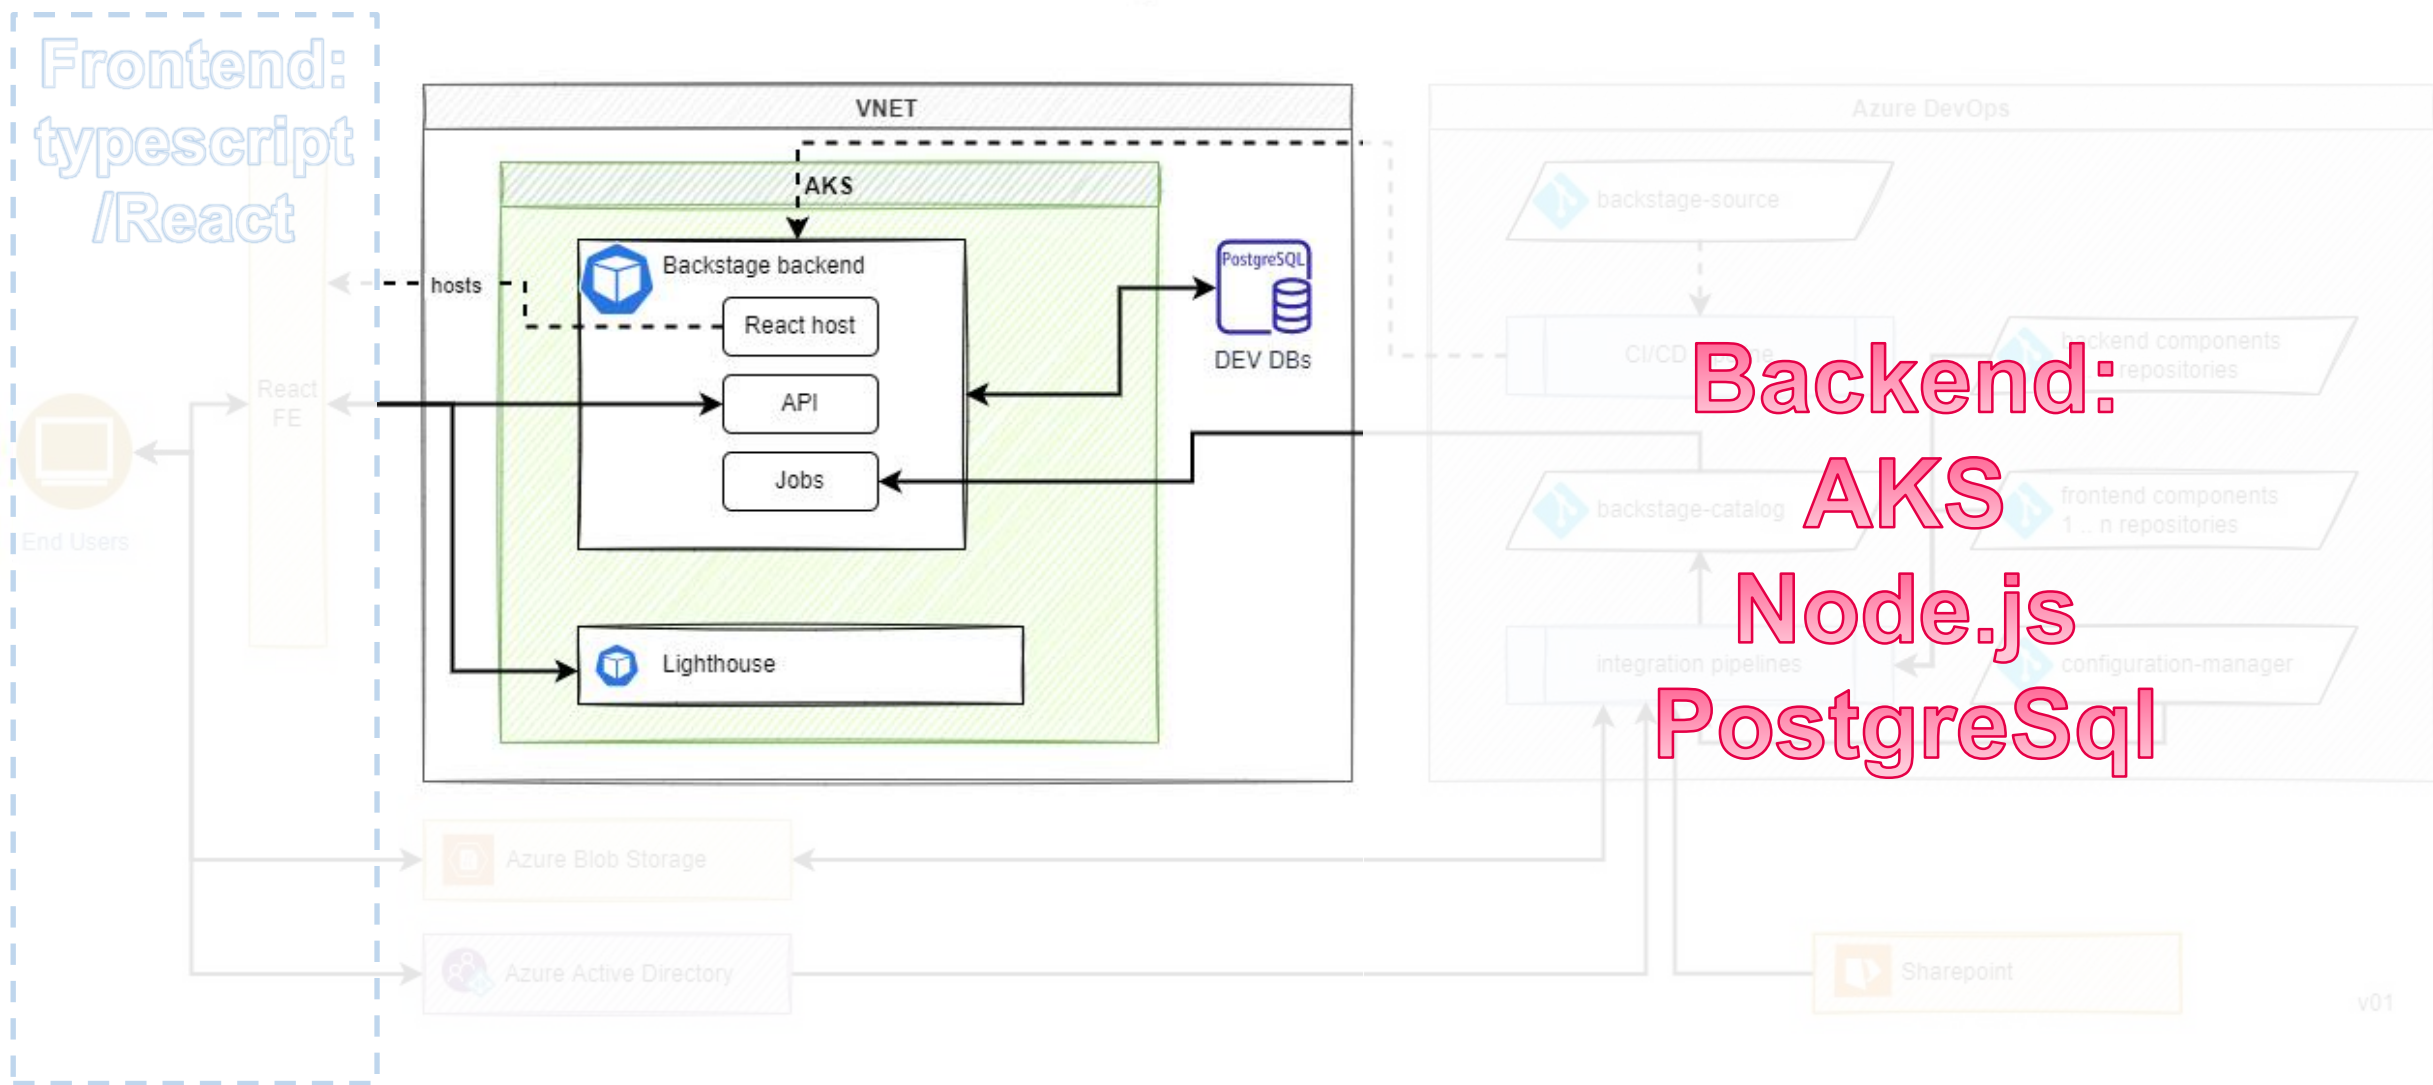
Frontend: typescript /React

VNET

AKS

hosts

Backstage backend

React host

API

Jobs

Lighthouse

PostgreSQL

DEV DBs

React FE

End Users

Azure Blob Storage

Azure Active Directory

Azure DevOps

backstage-source

CI/CD pipeline

backend components repositories

backstage-catalog

frontend components 1 ... n repositories

integration pipelines

configuration-manager

Sharepoint

v01

Backend: AKS Node.js PostgreSql